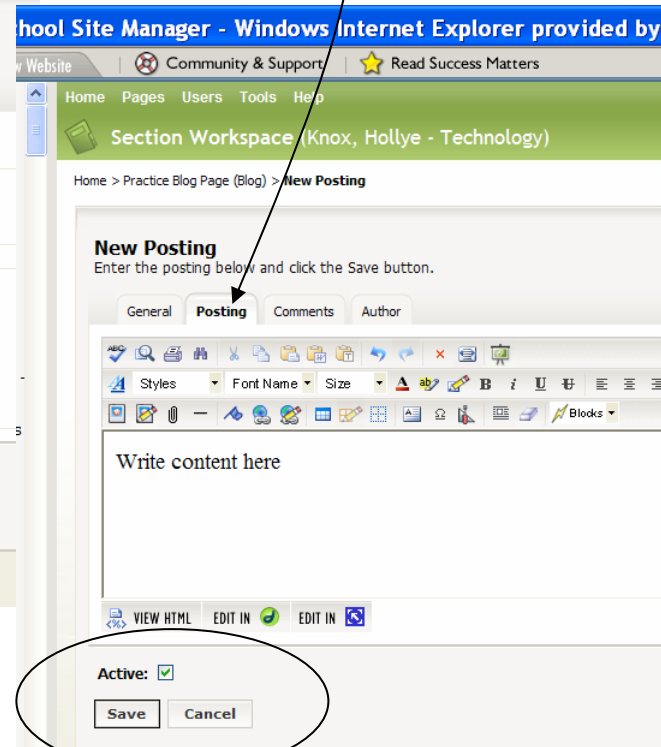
chool Site Manager - Windows Internet Explorer provided by

w Website | Community & Support | Read Success Matters

Home Pages Users Tools Help

Section Workspace (Knox, Hollye - Technology)

Home > Practice Blog Page (Blog) > New Posting

New Posting
Enter the posting below and click the Save button.

General | Posting | Comments | Author

Styles | Font Name | Size | B | i | U

Blocks

Write content here

VIEW HTML | EDIT IN | EDIT IN

Active: ☑

Save | Cancel